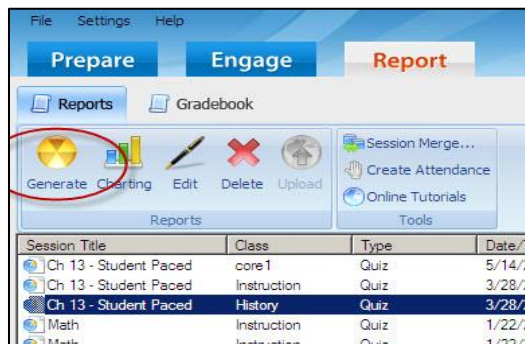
File Settings Help

Prepare Engage Report

Reports Gradebook

Generate Charting Edit Delete Upload

Reports

Session Merge...
Create Attendance
Online Tutorials

Tools

| Session Title | Class | Type | Date/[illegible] |
|---|---|---|---|
| Ch 13 - Student Paced | core1 | Quiz | 5/14/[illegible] |
| Ch 13 - Student Paced | Instruction | Quiz | 3/28/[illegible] |
| Ch 13 - Student Paced | History | Quiz | 3/28/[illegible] |
| Math | Instruction | Quiz | 1/22/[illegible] |
| Math | Instruction | Quiz | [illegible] |